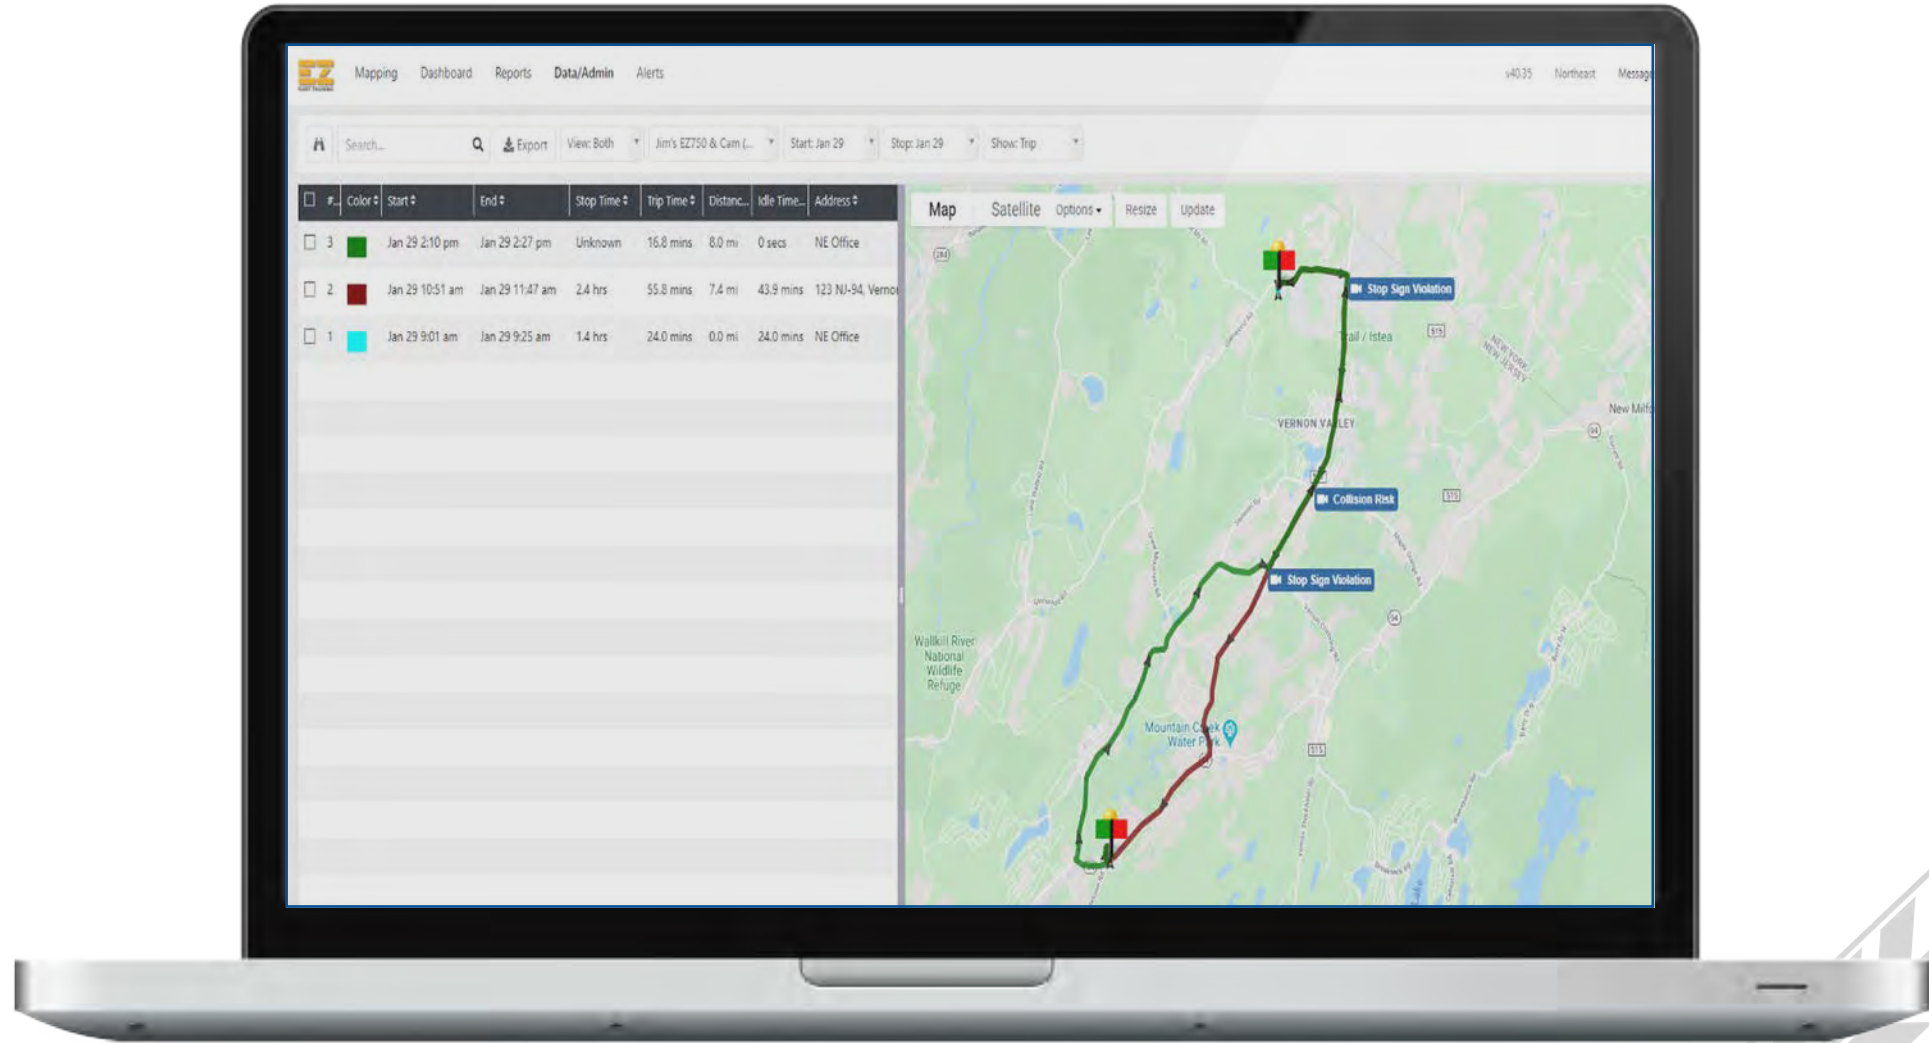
EZ

Mapping Dashboard Reports Data/Admin Alerts

v40.35 Northeast Messag

Search... Export View: Both Jim's EZ750 & Cam (... Start: Jan 29 Stop: Jan 29 Show: Trip

| # | Color | Start | End | Stop Time | Trip Time | Distanc... | Idle Time... | Address |
|---|---|---|---|---|---|---|---|---|
| 3 | | Jan 29 2:10 pm | Jan 29 2:27 pm | Unknown | 16.8 mins | 8.0 mi | 0 secs | NE Office |
| 2 | | Jan 29 10:51 am | Jan 29 11:47 am | 2.4 hrs | 55.8 mins | 7.4 mi | 43.9 mins | 123 NJ-94, Vernor |
| 1 | | Jan 29 9:01 am | Jan 29 9:25 am | 1.4 hrs | 24.0 mins | 0.0 mi | 24.0 mins | NE Office |

Map Satellite Options Resize Update

Stop Sign Violation

Collision Risk

Stop Sign Violation

VERNON VALLEY

New Milf

NEW YORK NEW JERSEY

Wallkill River National Wildlife Refuge

Mountain Creek Water Park